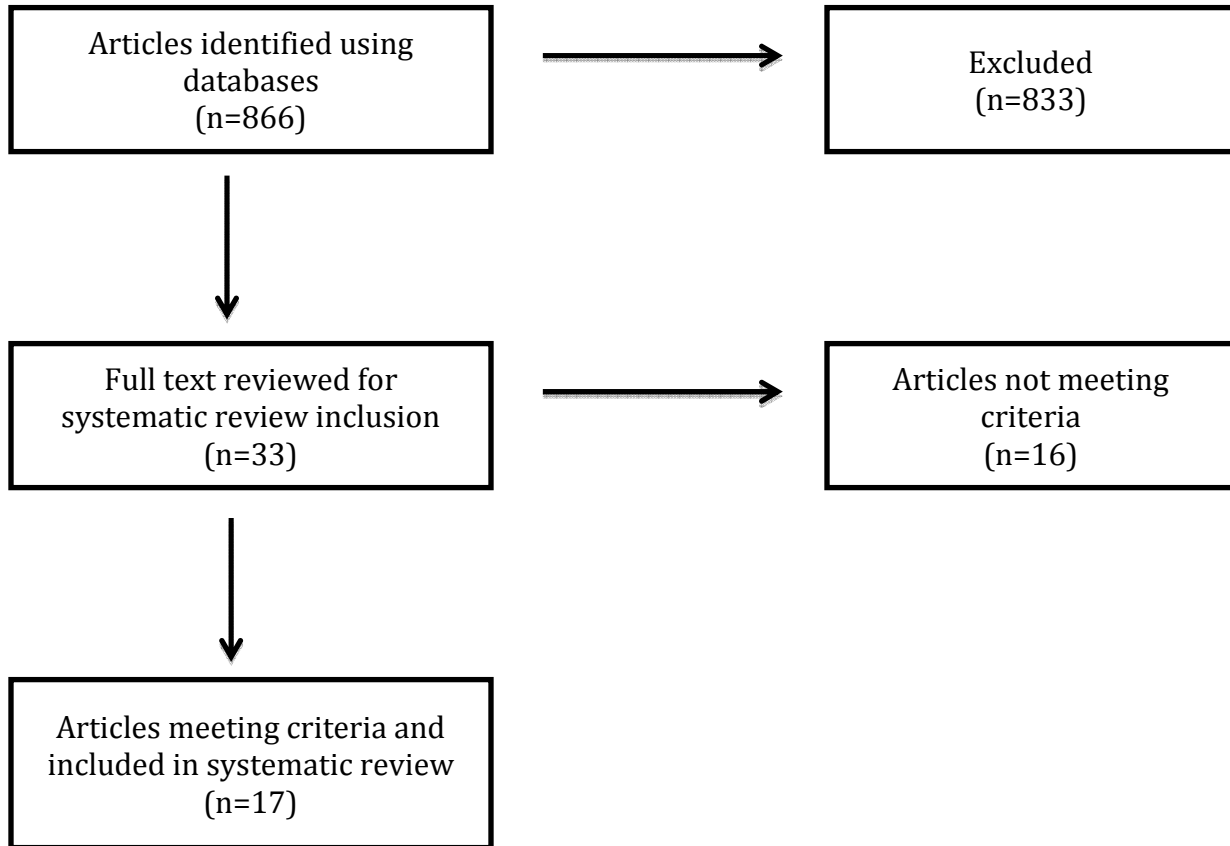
Articles identified using databases
(n=866)

Excluded
(n=833)

Full text reviewed for systematic review inclusion
(n=33)

Articles not meeting criteria
(n=16)

Articles meeting criteria and included in systematic review
(n=17)